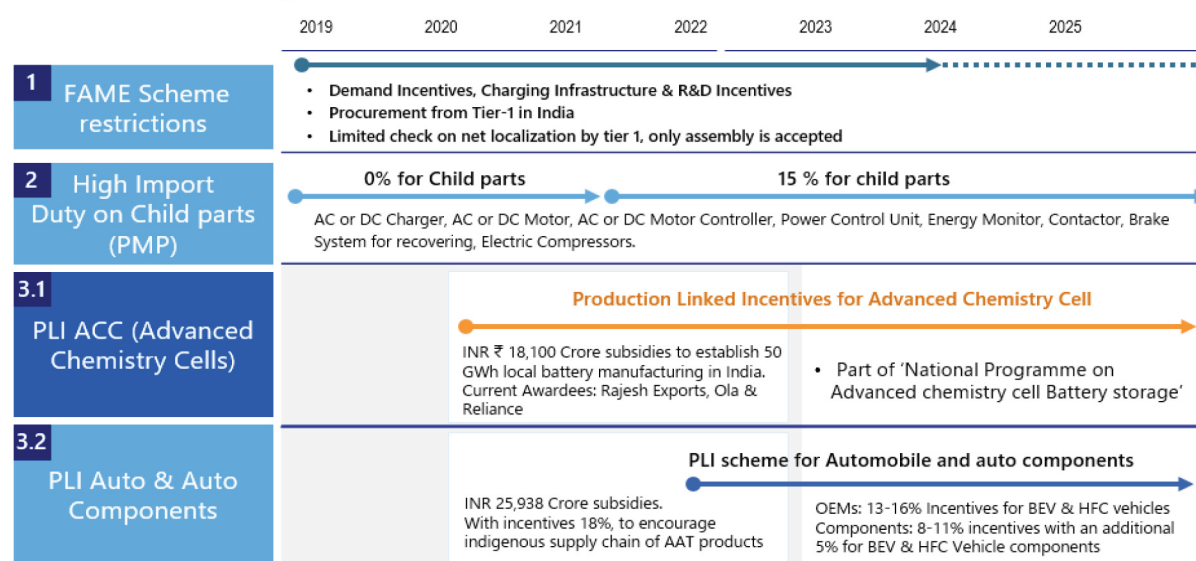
2019 2020 2021 2022 2023 2024 2025

1 FAME Scheme restrictions

- Demand Incentives, Charging Infrastructure & R&D Incentives
- Procurement from Tier-1 in India
- Limited check on net localization by tier 1, only assembly is accepted

2 High Import Duty on Child parts (PMP)

0% for Child parts

15 % for child parts

AC or DC Charger, AC or DC Motor, AC or DC Motor Controller, Power Control Unit, Energy Monitor, Contactor, Brake System for recovering, Electric Compressors.

3.1 PLI ACC (Advanced Chemistry Cells)

Production Linked Incentives for Advanced Chemistry Cell

INR ₹ 18,100 Crore subsidies to establish 50 GWh local battery manufacturing in India. Current Awardees: Rajesh Exports, Ola & Reliance

- Part of 'National Programme on Advanced chemistry cell Battery storage'

3.2 PLI Auto & Auto Components

PLI scheme for Automobile and auto components

INR 25,938 Crore subsidies. With incentives 18%, to encourage indigenous supply chain of AAT products

OEMs: 13-16% Incentives for BEV & HFC vehicles
Components: 8-11% incentives with an additional 5% for BEV & HFC Vehicle components